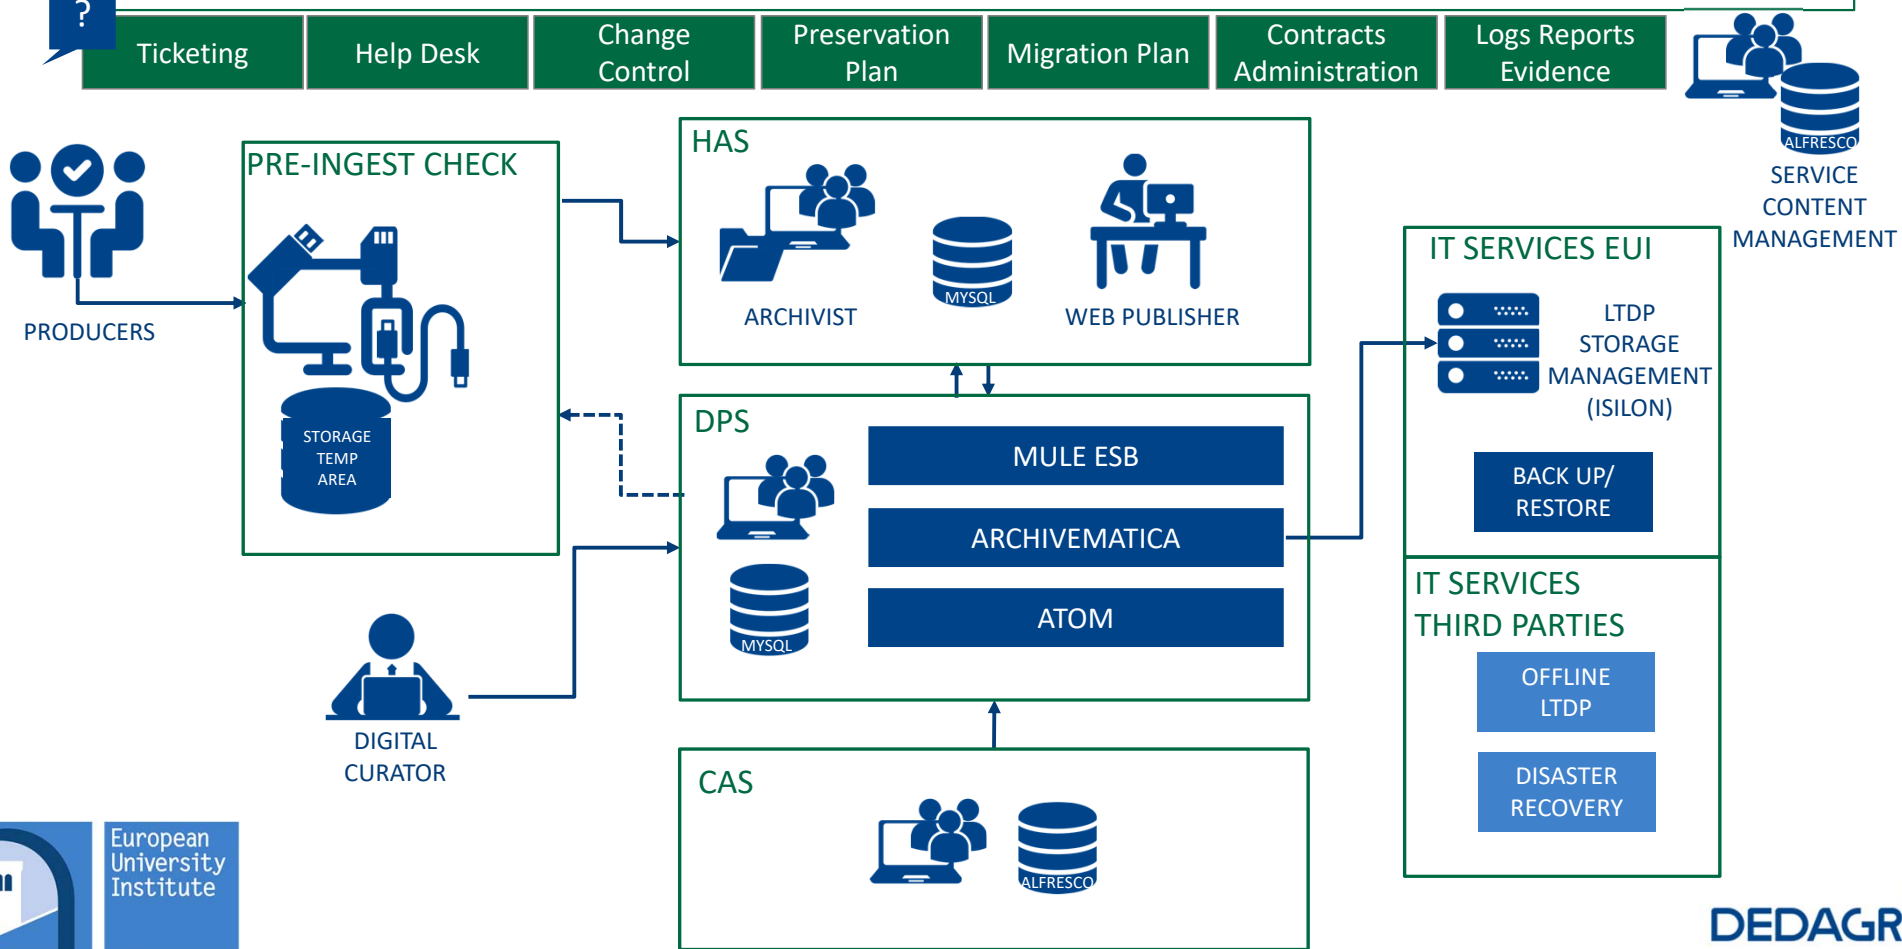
?

Ticketing

Help Desk

Change Control

Preservation Plan

Migration Plan

Contracts Administration

Logs Reports Evidence

ALFRESCO

SERVICE CONTENT MANAGEMENT

PRODUCERS

PRE-INGEST CHECK

STORAGE TEMP AREA

HAS

ARCHIVIST

MYSQL

WEB PUBLISHER

IT SERVICES EUI

LTDP STORAGE MANAGEMENT (ISILON)

BACK UP/ RESTORE

DPS

MULE ESB

ARCHIVEMATICA

ATOM

MYSQL

IT SERVICES THIRD PARTIES

OFFLINE LTDP

DISASTER RECOVERY

DIGITAL CURATOR

CAS

ALFRESCO

European University Institute

DEDAGR